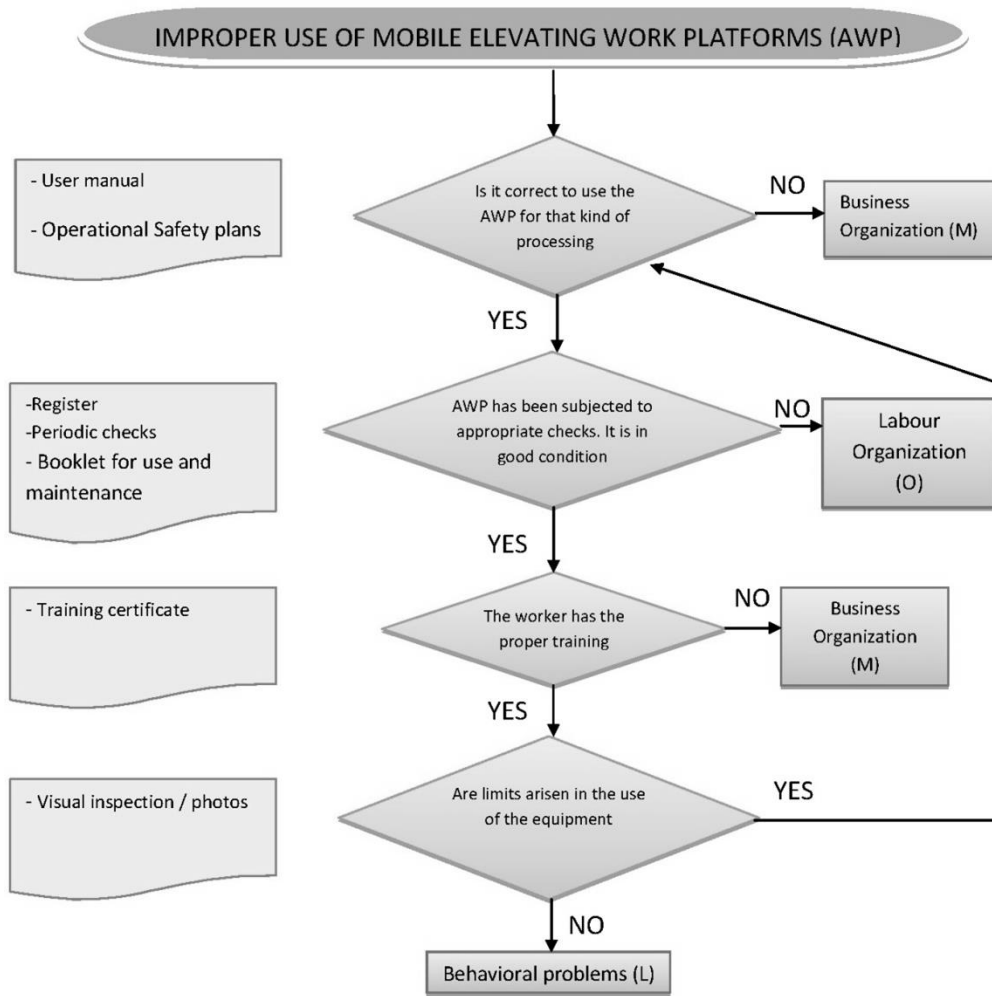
IMPROPER USE OF MOBILE ELEVATING WORK PLATFORMS (AWP)

- User manual
- Operational Safety plans

Is it correct to use the AWP for that kind of processing

NO

Business Organization (M)

YES

-Register
-Periodic checks
- Booklet for use and maintenance

AWP has been subjected to appropriate checks. It is in good condition

NO

Labour Organization (O)

YES

- Training certificate

The worker has the proper training

NO

Business Organization (M)

YES

- Visual inspection / photos

Are limits arisen in the use of the equipment

YES

NO

Behavioral problems (L)